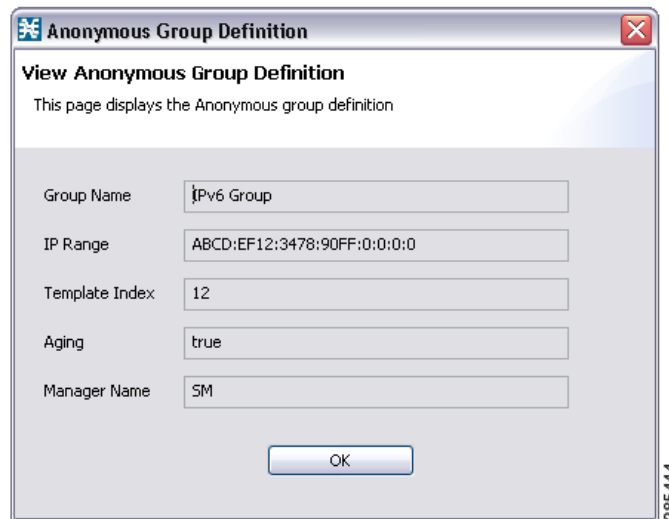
Anonymous Group Definition

View Anonymous Group Definition

This page displays the Anonymous group definition

Group Name IPv6 Group

IP Range ABCD:EF12:3478:90FF:0:0:0:0

Template Index 12

Aging true

Manager Name SM

OK

285444